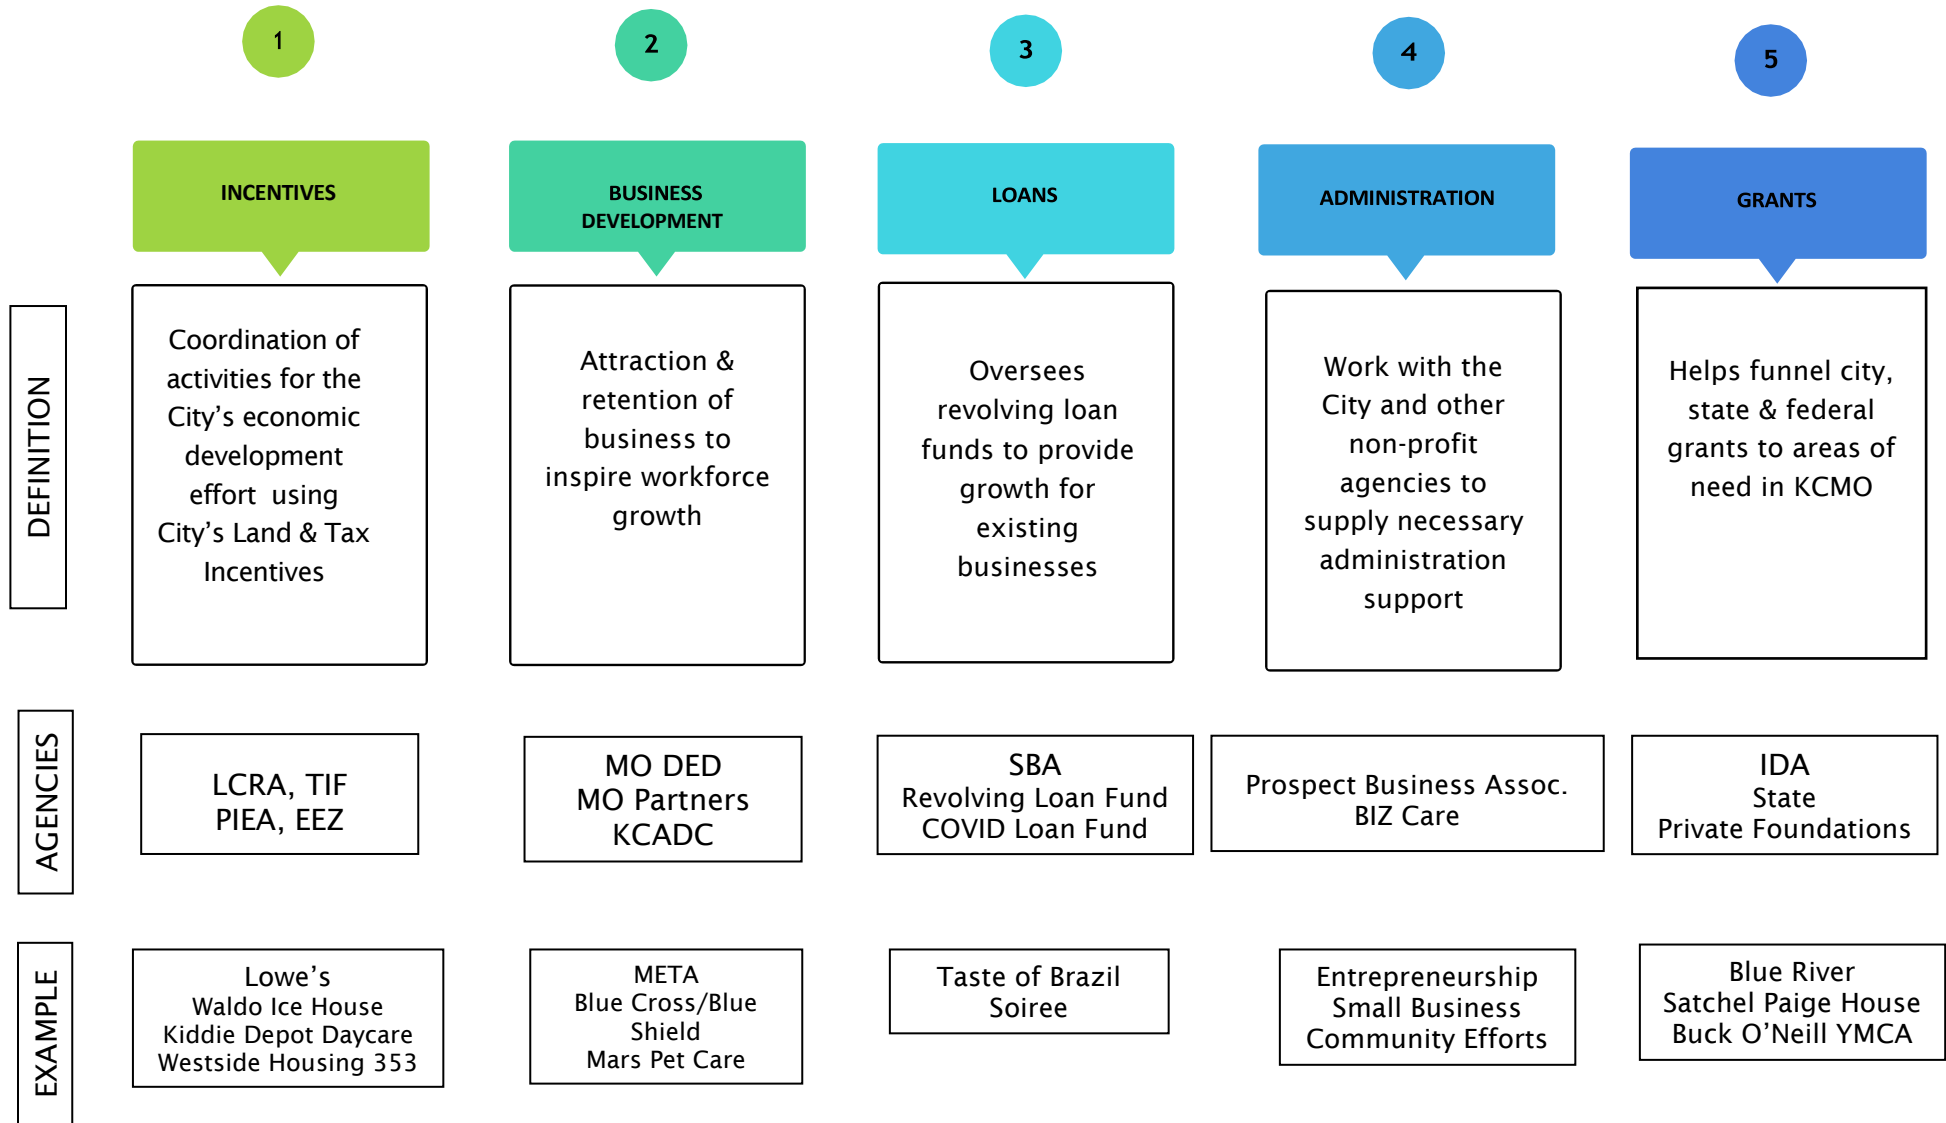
1

INCENTIVES

Coordination of activities for the City's economic development effort using City's Land & Tax Incentives

LCRA, TIF
PIEA, EEZ

Lowe's
Waldo Ice House
Kiddie Depot Daycare
Westside Housing 353

2

BUSINESS DEVELOPMENT

Attraction & retention of business to inspire workforce growth

MO DED
MO Partners
KCADC

META
Blue Cross/Blue Shield
Mars Pet Care

3

LOANS

Oversees revolving loan funds to provide growth for existing businesses

SBA
Revolving Loan Fund
COVID Loan Fund

Taste of Brazil
Soiree

4

ADMINISTRATION

Work with the City and other non-profit agencies to supply necessary administration support

Prospect Business Assoc.
BIZ Care

Entrepreneurship
Small Business
Community Efforts

5

GRANTS

Helps funnel city, state & federal grants to areas of need in KCMO

IDA
State
Private Foundations

Blue River
Satchel Paige House
Buck O'Neill YMCA

DEFINITION

AGENCIES

EXAMPLE